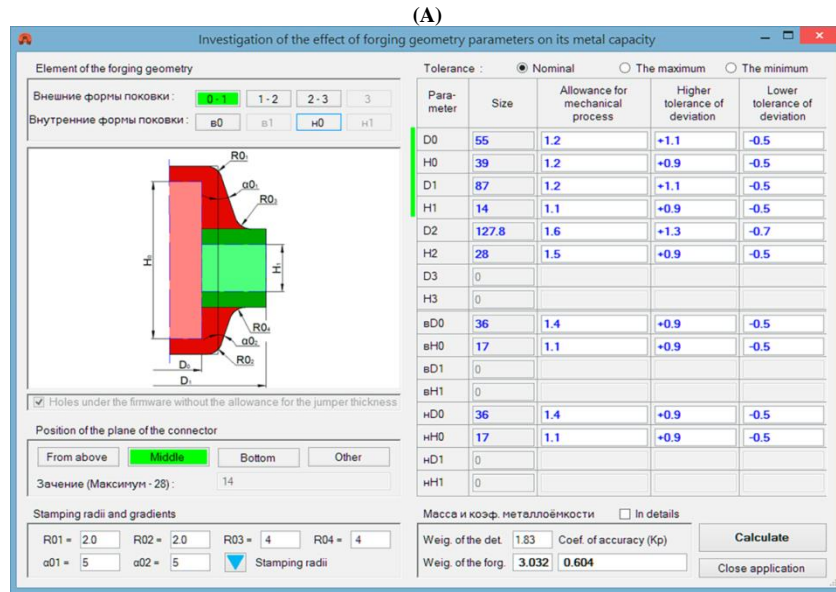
(A)

Investigation of the effect of forging geometry parameters on its metal capacity

Element of the forging geometry

Внешние формы поковки : 0 - 1 | 1 - 2 | 2 - 3 | 3

Внутренние формы поковки : в0 | в1 | н0 | н1

R0₁
α0₁
R0₃
H₀
H₁
R0₄
α0₂
R0₂
D₀
D₁

Holes under the firmware without the allowance for the jumper thickness

Position of the plane of the connector

From above | Middle | Bottom | Other

Зачение (Максимум - 28) : 14

Stamping radii and gradients

R01 = 2.0 R02 = 2.0 R03 = 4 R04 = 4

α01 = 5 α02 = 5 Stamping radii

Tolerance : Nominal The maximum The minimum

| Parameter | Size | Allowance for mechanical process | Higher tolerance of deviation | Lower tolerance of deviation |
|---|---|---|---|---|
| D0 | 55 | 1.2 | +1.1 | -0.5 |
| H0 | 39 | 1.2 | +0.9 | -0.5 |
| D1 | 87 | 1.2 | +1.1 | -0.5 |
| H1 | 14 | 1.1 | +0.9 | -0.5 |
| D2 | 127.8 | 1.6 | +1.3 | -0.7 |
| H2 | 28 | 1.5 | +0.9 | -0.5 |
| D3 | 0 | | | |
| H3 | 0 | | | |
| вD0 | 36 | 1.4 | +0.9 | -0.5 |
| вH0 | 17 | 1.1 | +0.9 | -0.5 |
| вD1 | 0 | | | |
| вH1 | 0 | | | |
| нD0 | 36 | 1.4 | +0.9 | -0.5 |
| нH0 | 17 | 1.1 | +0.9 | -0.5 |
| нD1 | 0 | | | |
| нH1 | 0 | | | |

Масса и коэф. металлоёмкости In details

Weig. of the det. 1.83 Coef. of accuracy (Kp)

Weig. of the forg. 3.032 0.604

Calculate

Close application